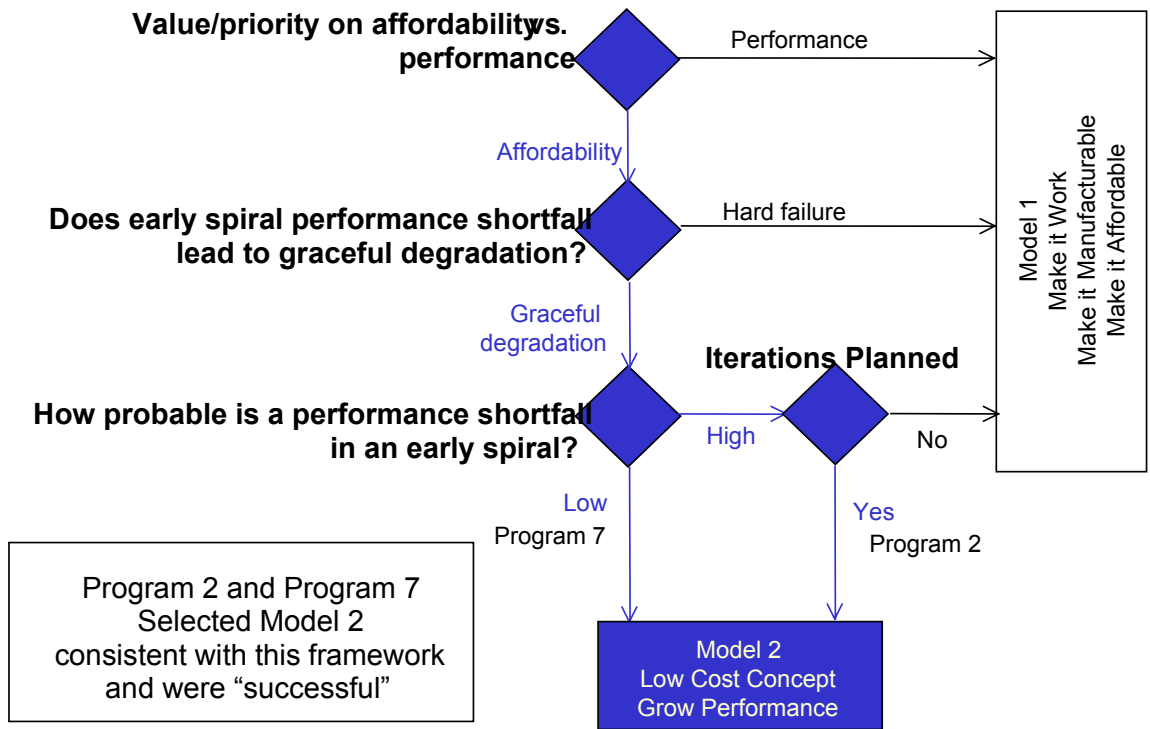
Value/priority on affordability vs. performance

Performance

Affordability

Does early spiral performance shortfall lead to graceful degradation?

Hard failure

Model 1
Make it Work
Make it Manufacturable
Make it Affordable

Graceful degradation

Iterations Planned

How probable is a performance shortfall in an early spiral?

High

No

Low
Program 7

Yes
Program 2

Program 2 and Program 7 Selected Model 2 consistent with this framework and were “successful”

Model 2
Low Cost Concept
Grow Performance